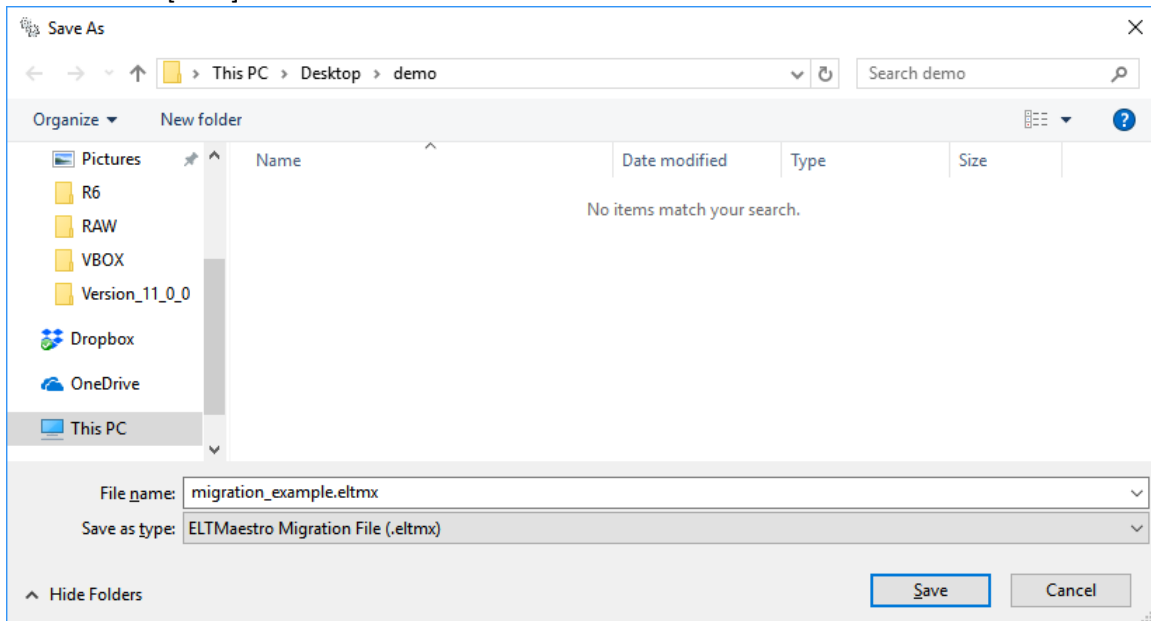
Save As

This PC > Desktop > demo

Search demo

Organize ▾ New folder

Pictures
R6
RAW
VBOX
Version_11_0_0
Dropbox
OneDrive
This PC

| Name | Date modified | Type | Size |
|---|---|---|---|

No items match your search.

File name: migration_example.eltmx
Save as type: ELTMaestro Migration File (.eltmx)

Hide Folders

Save Cancel